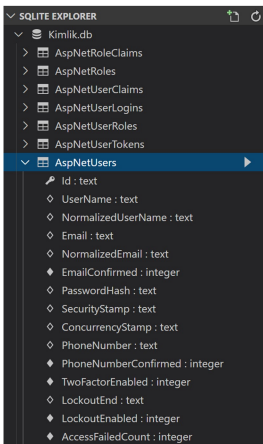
SQLITE EXPLORER
Kimlik.db
AspNetRoleClaims
AspNetRoles
AspNetUserClaims
AspNetUserLogins
AspNetUserRoles
AspNetUserTokens
AspNetUsers
Id : text
UserName : text
NormalizedUserName : text
Email : text
NormalizedEmail : text
EmailConfirmed : integer
PasswordHash : text
SecurityStamp : text
ConcurrencyStamp : text
PhoneNumber : text
PhoneNumberConfirmed : integer
TwoFactorEnabled : integer
LockoutEnd : text
LockoutEnabled : integer
AccessFailedCount : integer